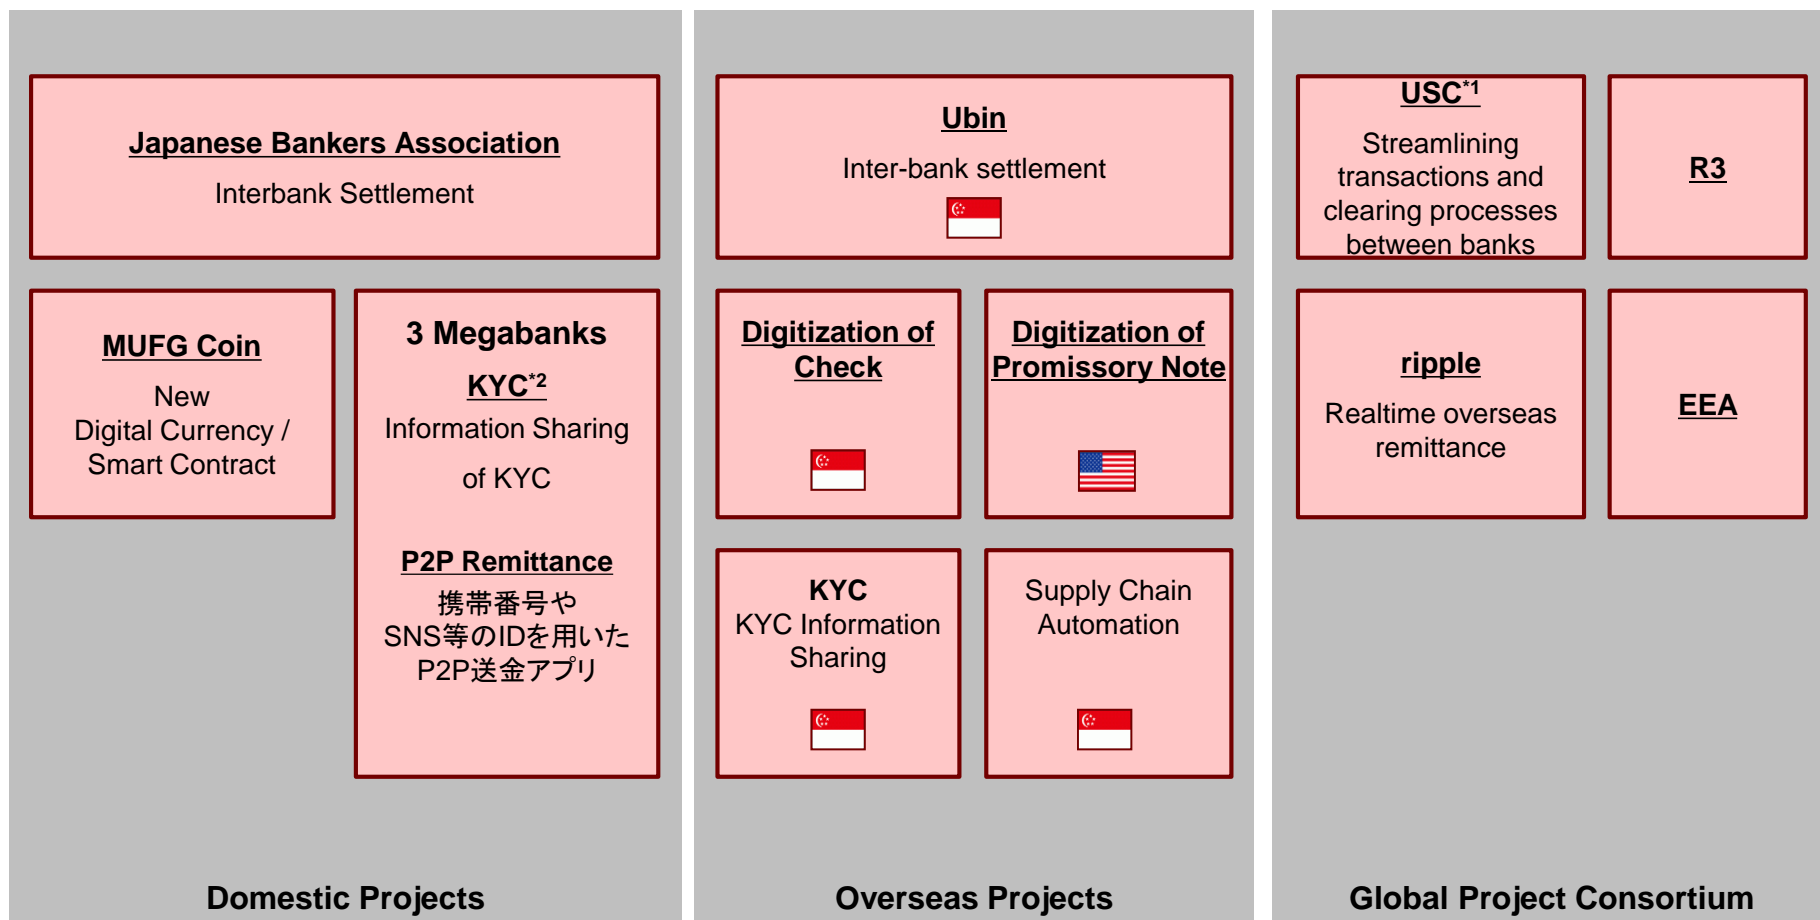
Japanese Bankers Association
Interbank Settlement

MUFG Coin
New Digital Currency / Smart Contract

3 Megabanks
KYC$^{*2}$
Information Sharing of KYC

P2P Remittance
携帯番号やSNS等のIDを用いたP2P送金アプリ

Domestic Projects

Ubin
Inter-bank settlement

Digitization of Check

Digitization of Promissory Note

KYC
KYC Information Sharing

Supply Chain Automation

Overseas Projects

USC$^{*1}$
Streamlining transactions and clearing processes between banks

R3

ripple
Realtime overseas remittance

EEA

Global Project Consortium